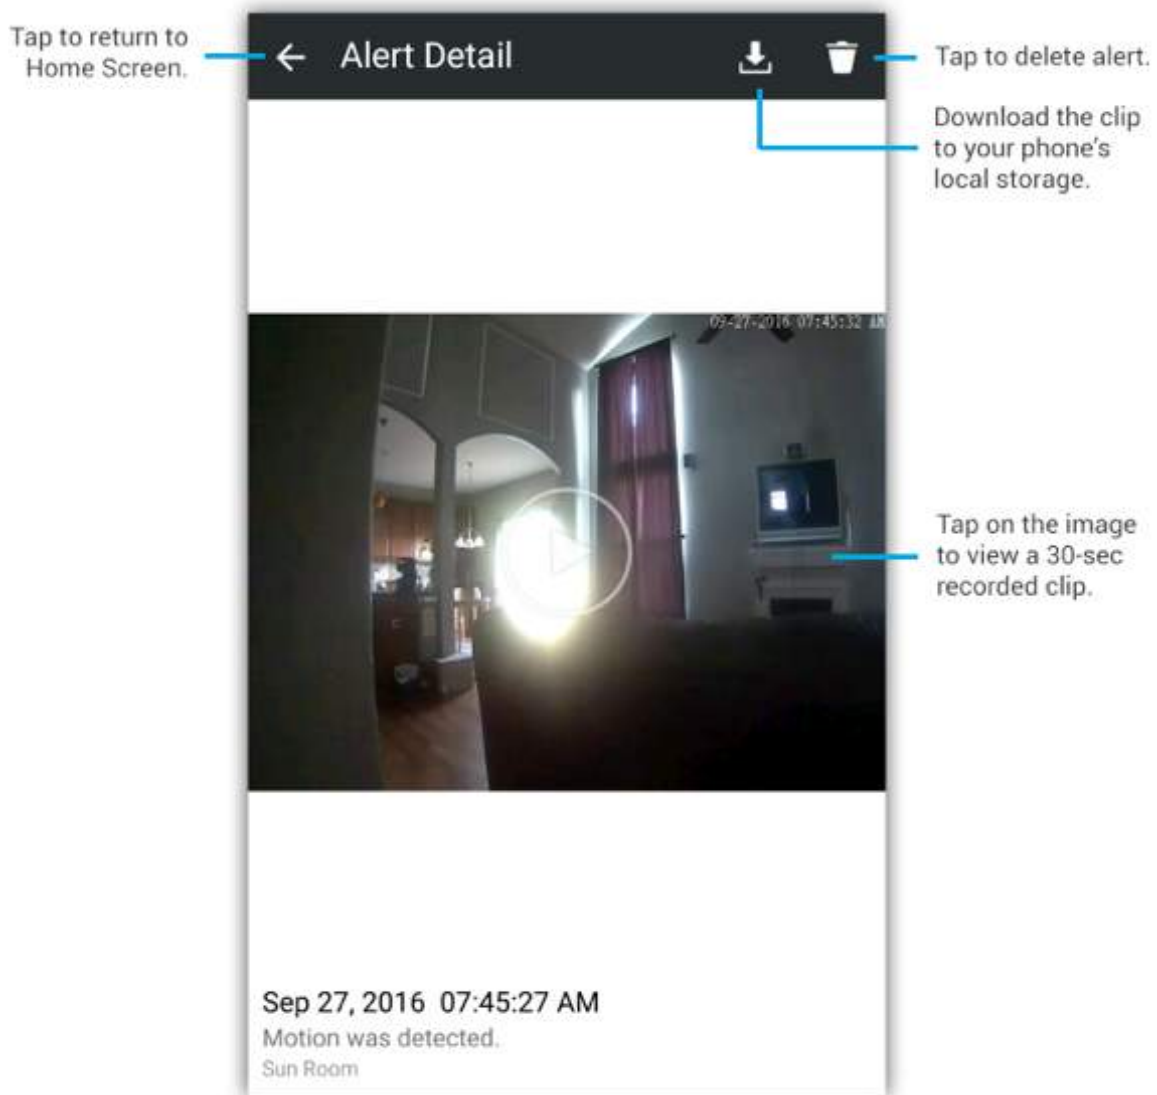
Tap to return to Home Screen.

Alert Detail

Tap to delete alert.

Download the clip to your phone's local storage.

09-27-2016 07:45:32 AM

Tap on the image to view a 30-sec recorded clip.

Sep 27, 2016 07:45:27 AM

Motion was detected.

Sun Room